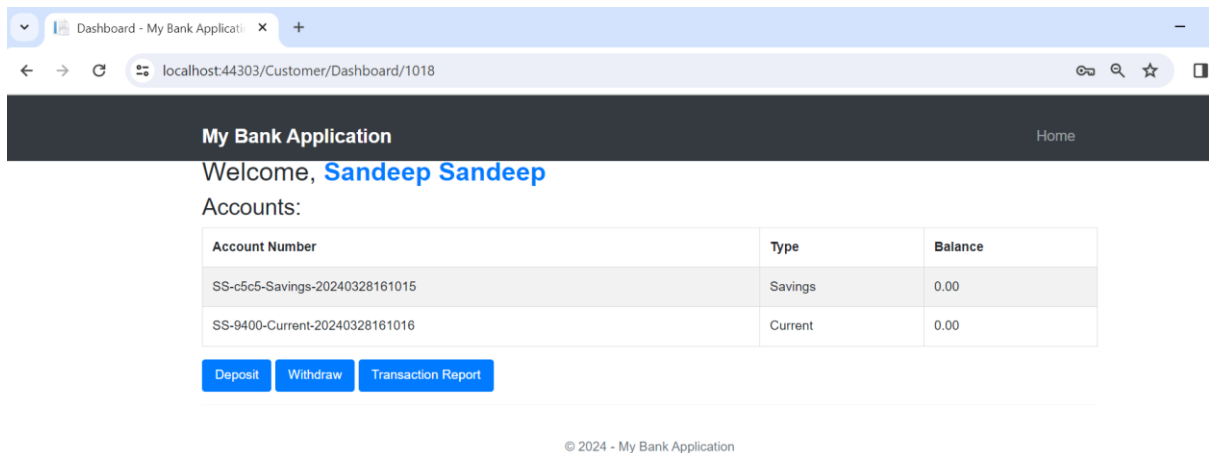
Dashboard - My Bank Applicati ×
+
localhost:44303/Customer/Dashboard/1018

My Bank Application
Home

Welcome, Sandeep Sandeep

Accounts:

| Account Number | Type | Balance |
|---|---|---|
| SS-c5c5-Savings-20240328161015 | Savings | 0.00 |
| SS-9400-Current-20240328161016 | Current | 0.00 |

Deposit
Withdraw
Transaction Report

© 2024 - My Bank Application